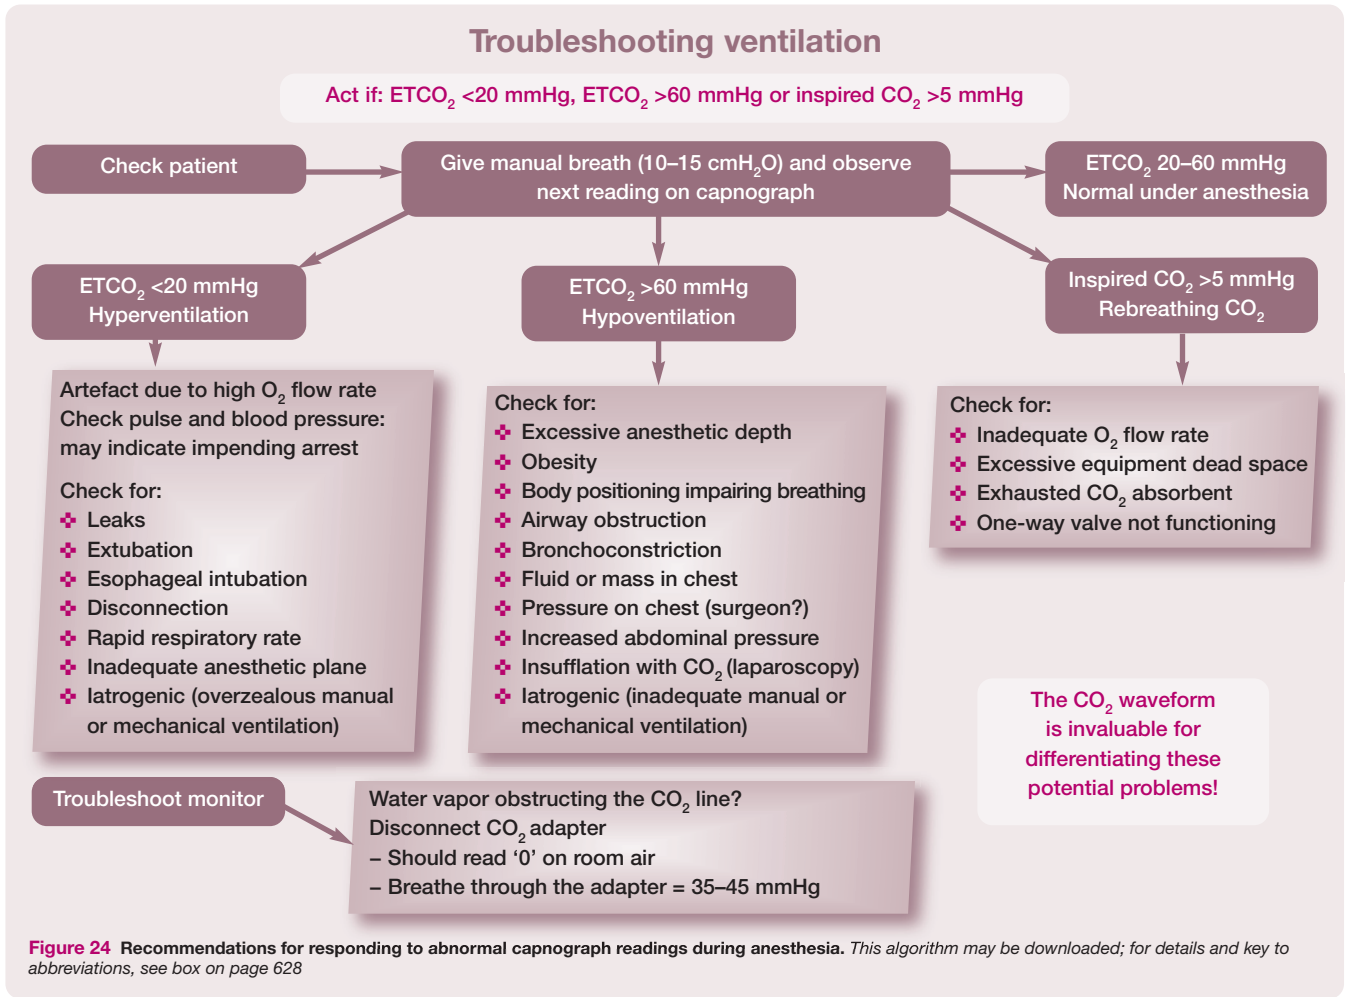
Troubleshooting ventilation

Act if: $ETCO_2$ <20 mmHg, $ETCO_2$ >60 mmHg or inspired $CO_2$ >5 mmHg

Check patient

Give manual breath (10–15 $cmH_2O$) and observe next reading on capnograph

$ETCO_2$ 20–60 mmHg
Normal under anesthesia

$ETCO_2$ <20 mmHg
Hyperventilation

$ETCO_2$ >60 mmHg
Hypoventilation

Inspired $CO_2$ >5 mmHg
Rebreathing $CO_2$

Artefact due to high $O_2$ flow rate
Check pulse and blood pressure: may indicate impending arrest

Check for:
Leaks
Extubation
Esophageal intubation
Disconnection
Rapid respiratory rate
Inadequate anesthetic plane
Iatrogenic (overzealous manual or mechanical ventilation)

Check for:
Excessive anesthetic depth
Obesity
Body positioning impairing breathing
Airway obstruction
Bronchoconstriction
Fluid or mass in chest
Pressure on chest (surgeon?)
Increased abdominal pressure
Insufflation with $CO_2$ (laparoscopy)
Iatrogenic (inadequate manual or mechanical ventilation)

Check for:
Inadequate $O_2$ flow rate
Excessive equipment dead space
Exhausted $CO_2$ absorbent
One-way valve not functioning

The $CO_2$ waveform is invaluable for differentiating these potential problems!

Troubleshoot monitor

Water vapor obstructing the $CO_2$ line?
Disconnect $CO_2$ adapter
– Should read ‘0’ on room air
– Breathe through the adapter = 35–45 mmHg

Figure 24 Recommendations for responding to abnormal capnograph readings during anesthesia. This algorithm may be downloaded; for details and key to abbreviations, see box on page 628